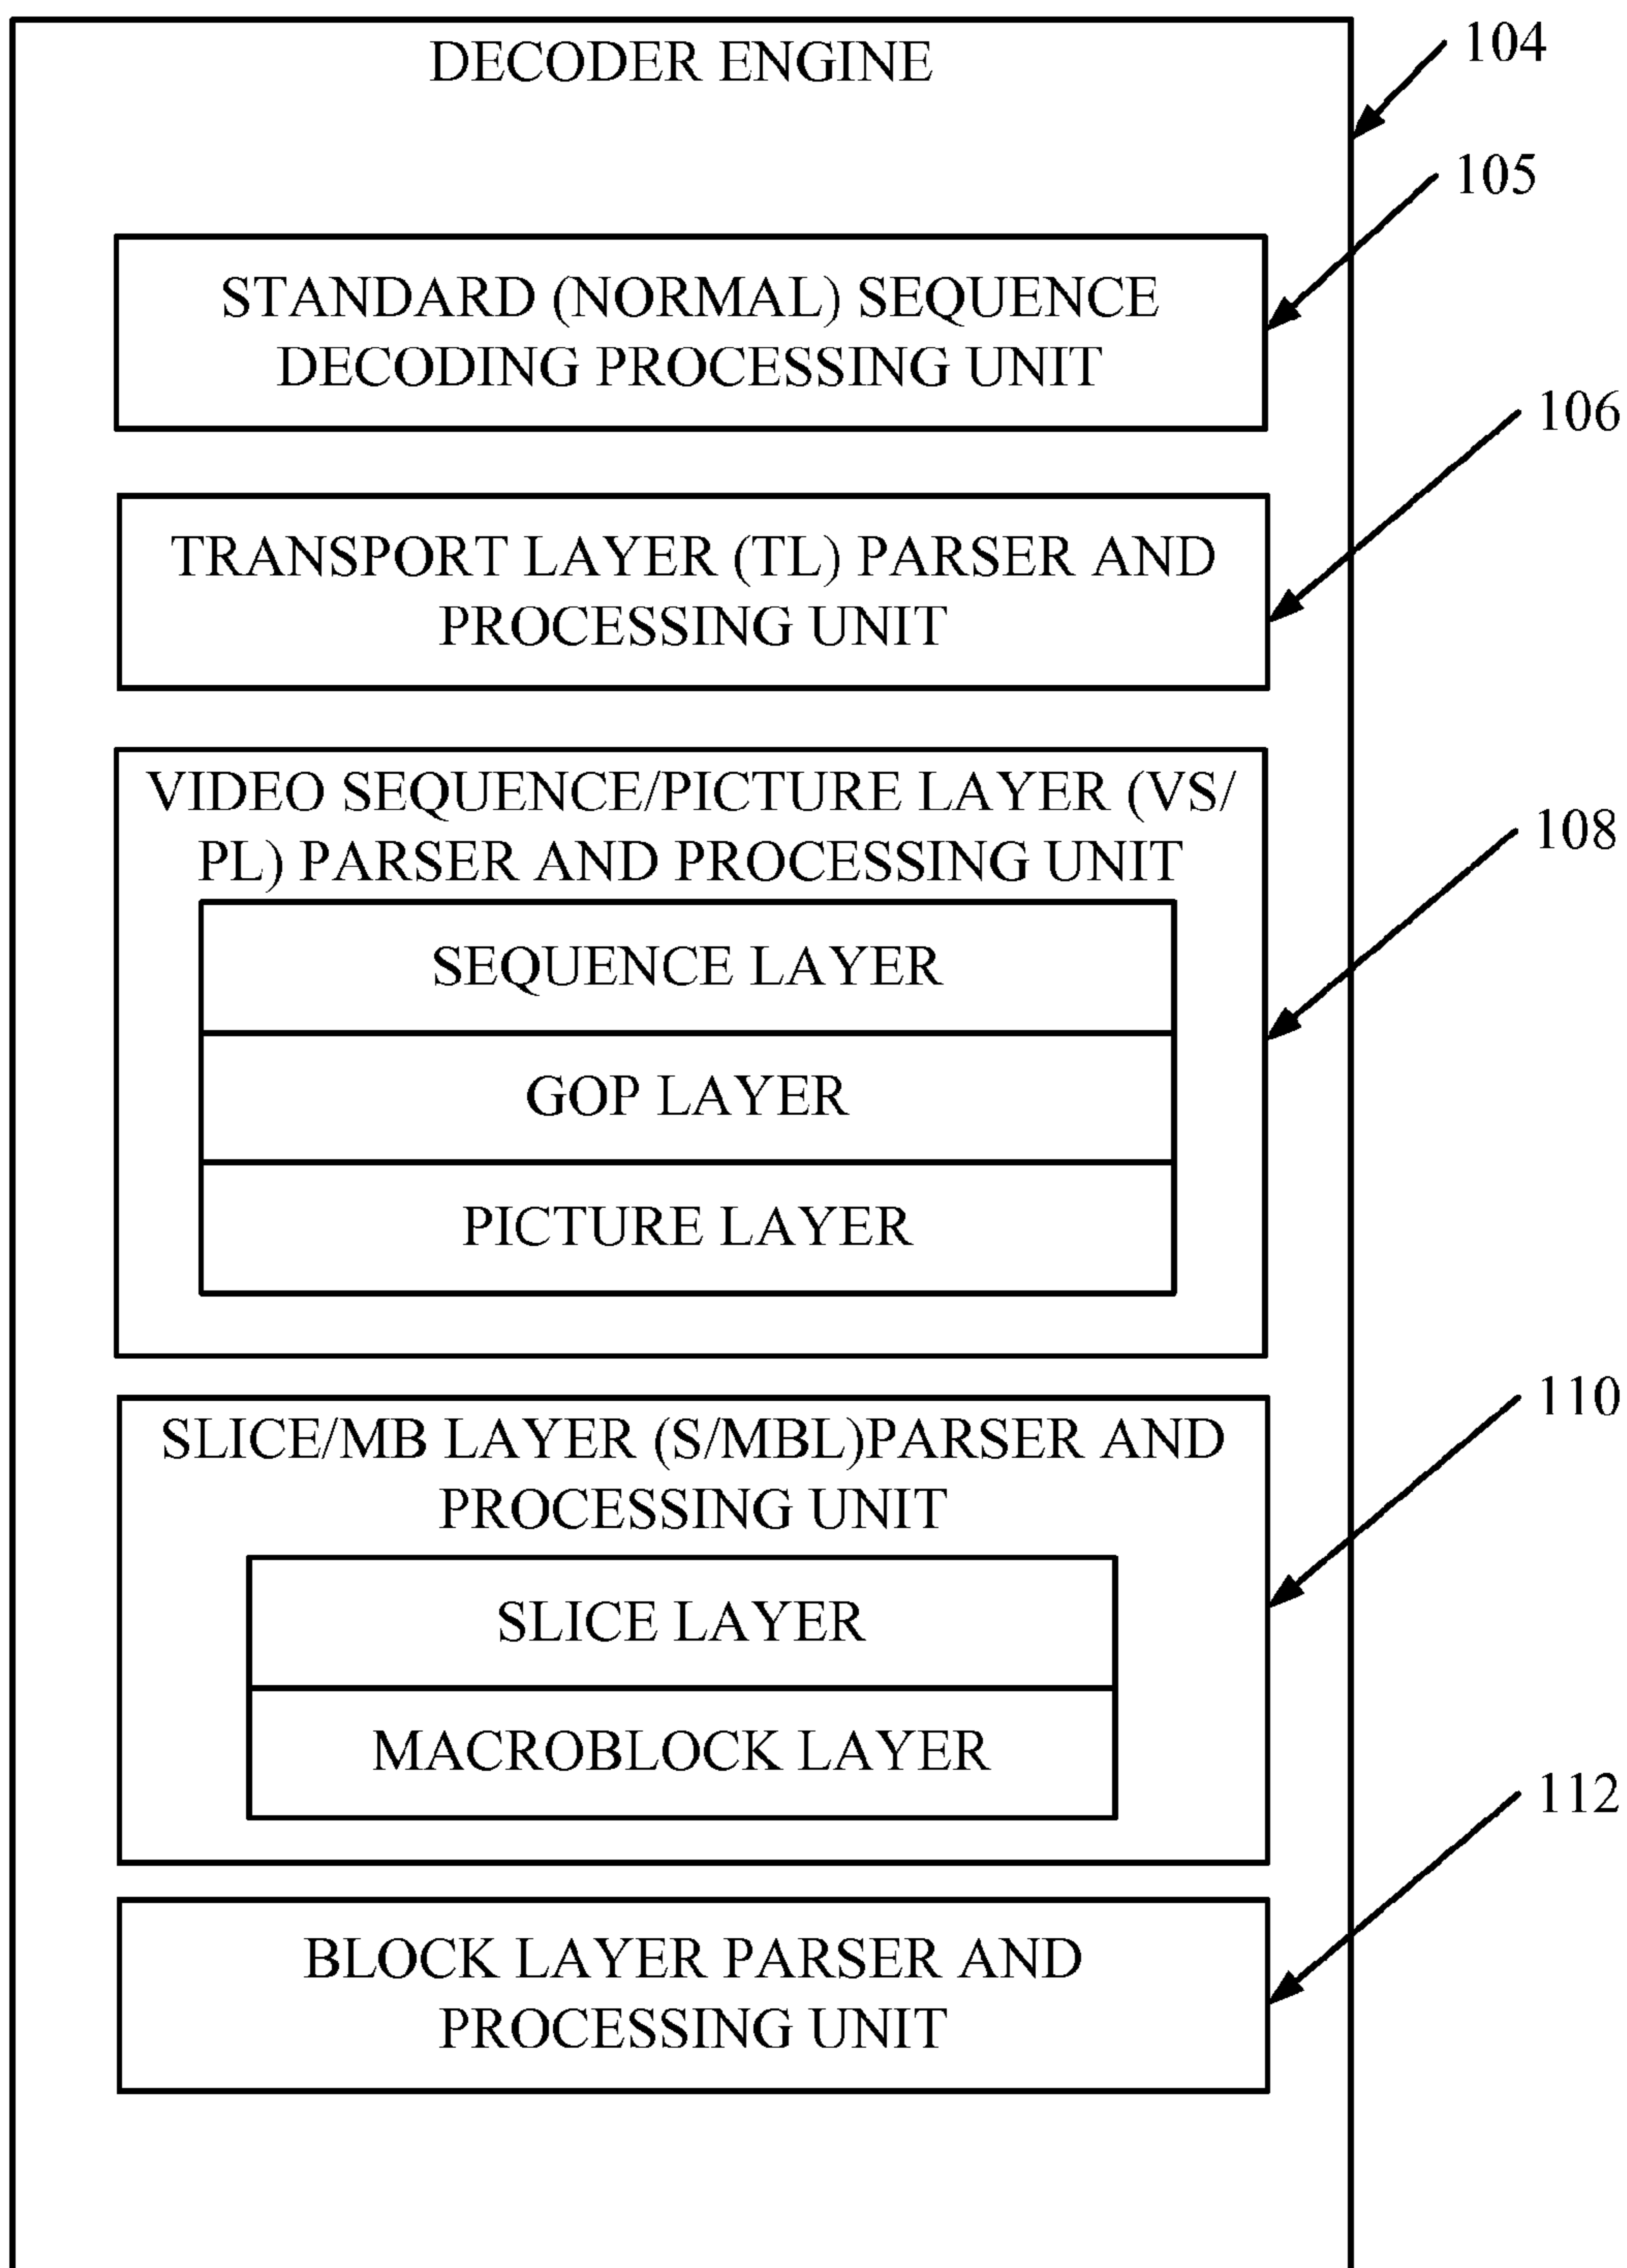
DECODER ENGINE

104

105

STANDARD (NORMAL) SEQUENCE DECODING PROCESSING UNIT

106

TRANSPORT LAYER (TL) PARSER AND PROCESSING UNIT

VIDEO SEQUENCE/PICTURE LAYER (VS/PL) PARSER AND PROCESSING UNIT

108

SEQUENCE LAYER

GOP LAYER

PICTURE LAYER

110

SLICE/MB LAYER (S/MBL)PARSER AND PROCESSING UNIT

SLICE LAYER

MACROBLOCK LAYER

112

BLOCK LAYER PARSER AND PROCESSING UNIT